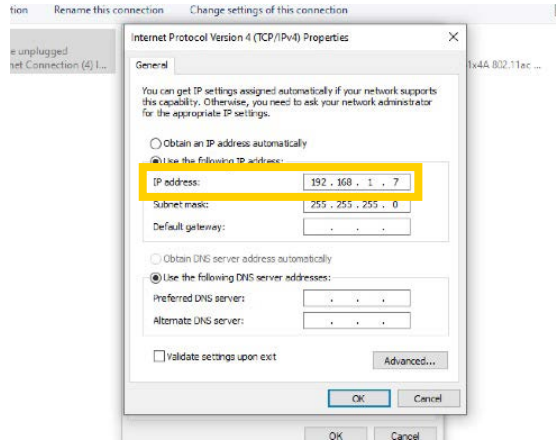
tion    Rename this connection    Change settings of this connection

e unplugged
net Connection (4) I...

1x4A 802.11ac ...

Internet Protocol Version 4 (TCP/IPv4) Properties

General

You can get IP settings assigned automatically if your network supports this capability. Otherwise, you need to ask your network administrator for the appropriate IP settings.

Obtain an IP address automatically

Use the following IP address:

IP address: 192 . 168 . 1 . 7

Subnet mask: 255 . 255 . 255 . 0

Default gateway: . . .

Obtain DNS server address automatically

Use the following DNS server addresses:

Preferred DNS server: . . .

Alternate DNS server: . . .

Validate settings upon exit

Advanced...

OK    Cancel

OK    Cancel